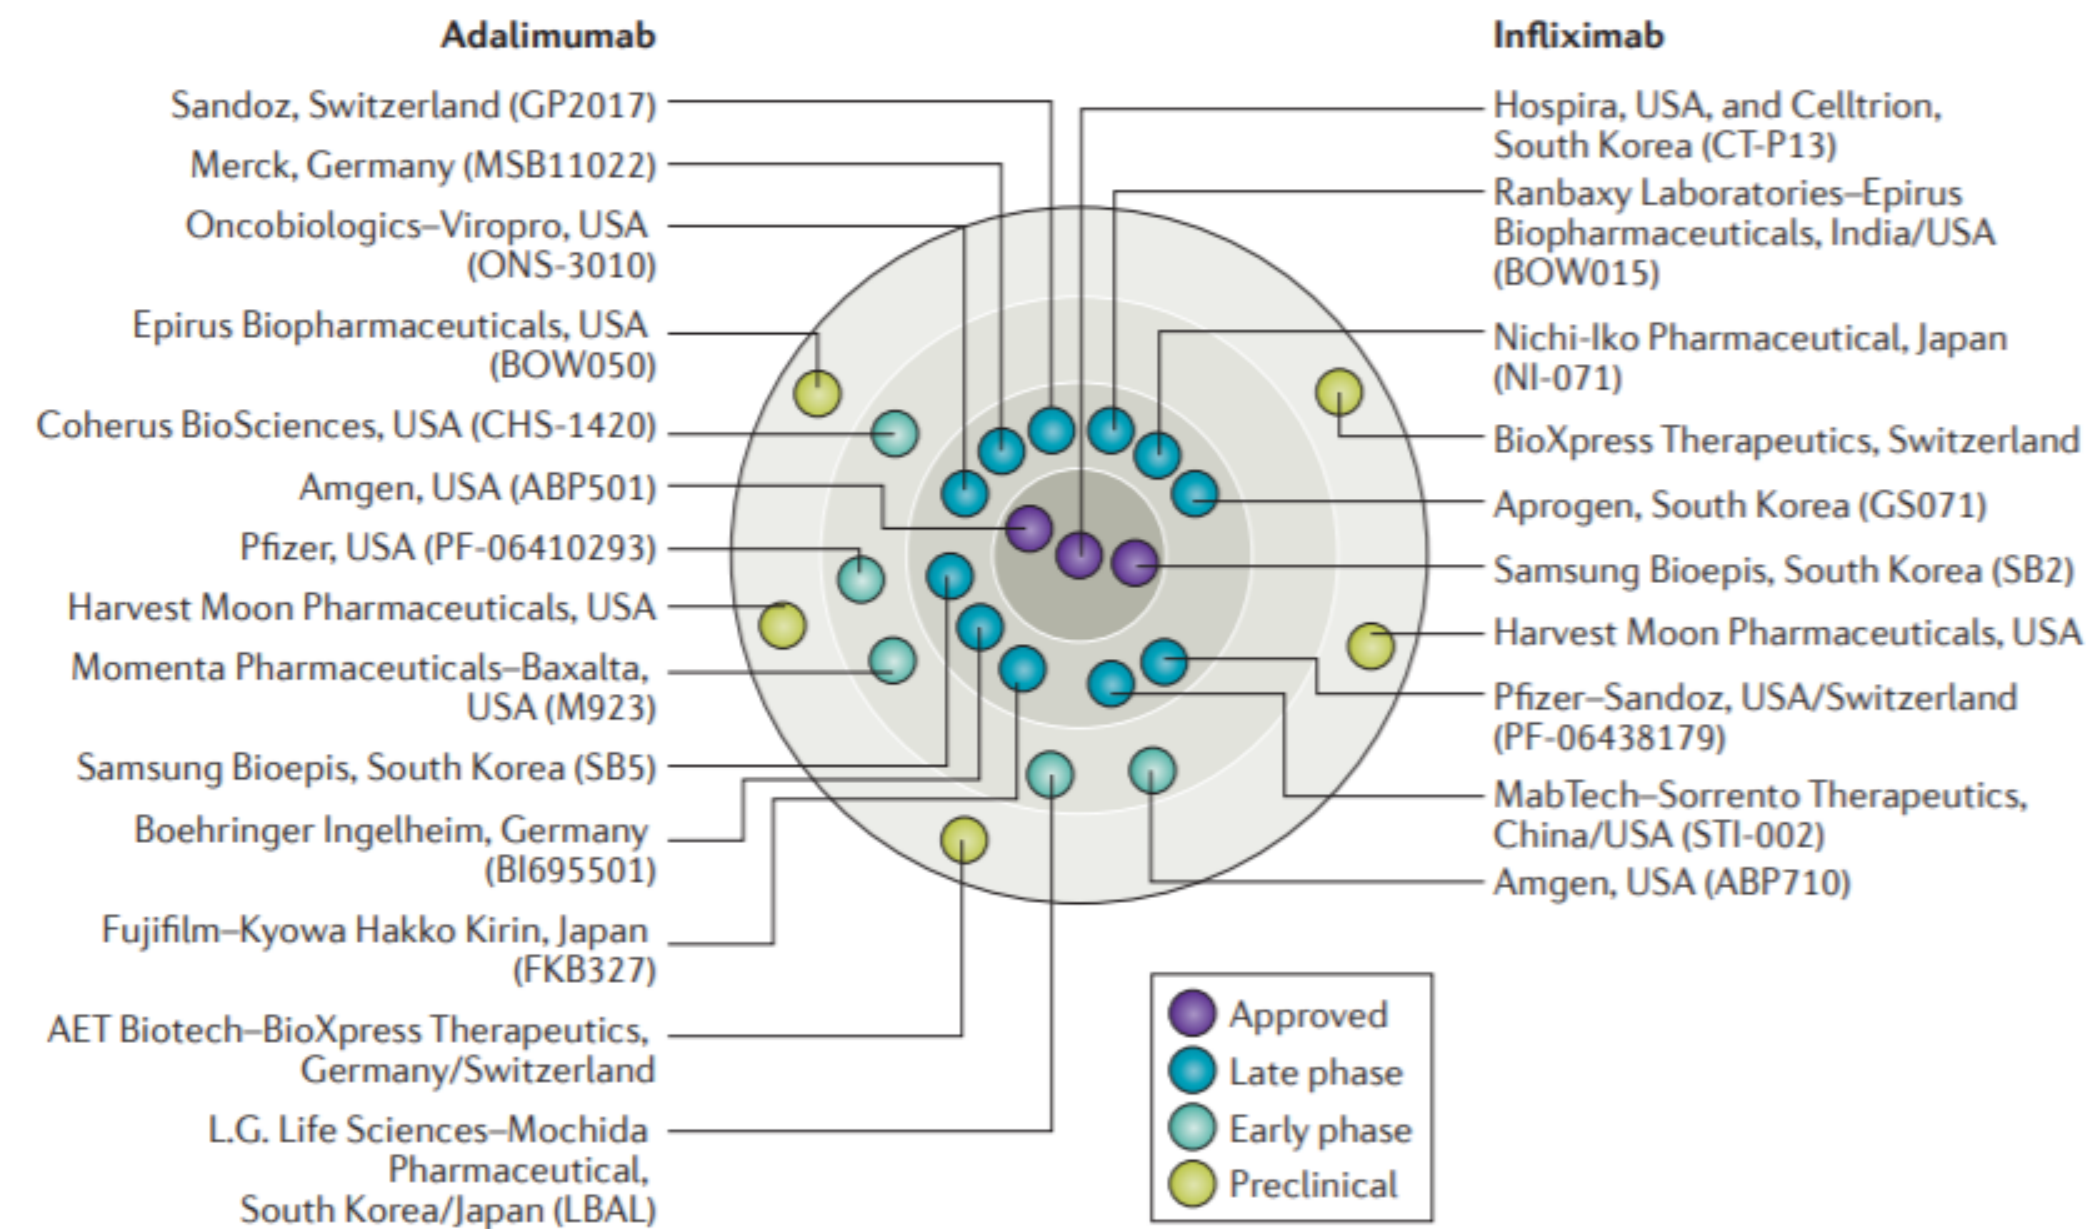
Adalimumab

Sandoz, Switzerland (GP2017)

Merck, Germany (MSB11022)

Oncobiologics–Viropro, USA (ONS-3010)

Epirus Biopharmaceuticals, USA (BOW050)

Coherus BioSciences, USA (CHS-1420)

Amgen, USA (ABP501)

Pfizer, USA (PF-06410293)

Harvest Moon Pharmaceuticals, USA

Momenta Pharmaceuticals–Baxalta, USA (M923)

Samsung Bioepis, South Korea (SB5)

Boehringer Ingelheim, Germany (BI695501)

Fujifilm–Kyowa Hakko Kirin, Japan (FKB327)

AET Biotech–BioXpress Therapeutics, Germany/Switzerland

L.G. Life Sciences–Mochida Pharmaceutical, South Korea/Japan (LBAL)

Infliximab

Hospira, USA, and Celltrion, South Korea (CT-P13)

Ranbaxy Laboratories–Epirus Biopharmaceuticals, India/USA (BOW015)

Nichi-Iko Pharmaceutical, Japan (NI-071)

BioXpress Therapeutics, Switzerland

Aprogen, South Korea (GS071)

Samsung Bioepis, South Korea (SB2)

Harvest Moon Pharmaceuticals, USA

Pfizer–Sandoz, USA/Switzerland (PF-06438179)

MabTech–Sorrento Therapeutics, China/USA (STI-002)

Amgen, USA (ABP710)

Approved
Late phase
Early phase
Preclinical